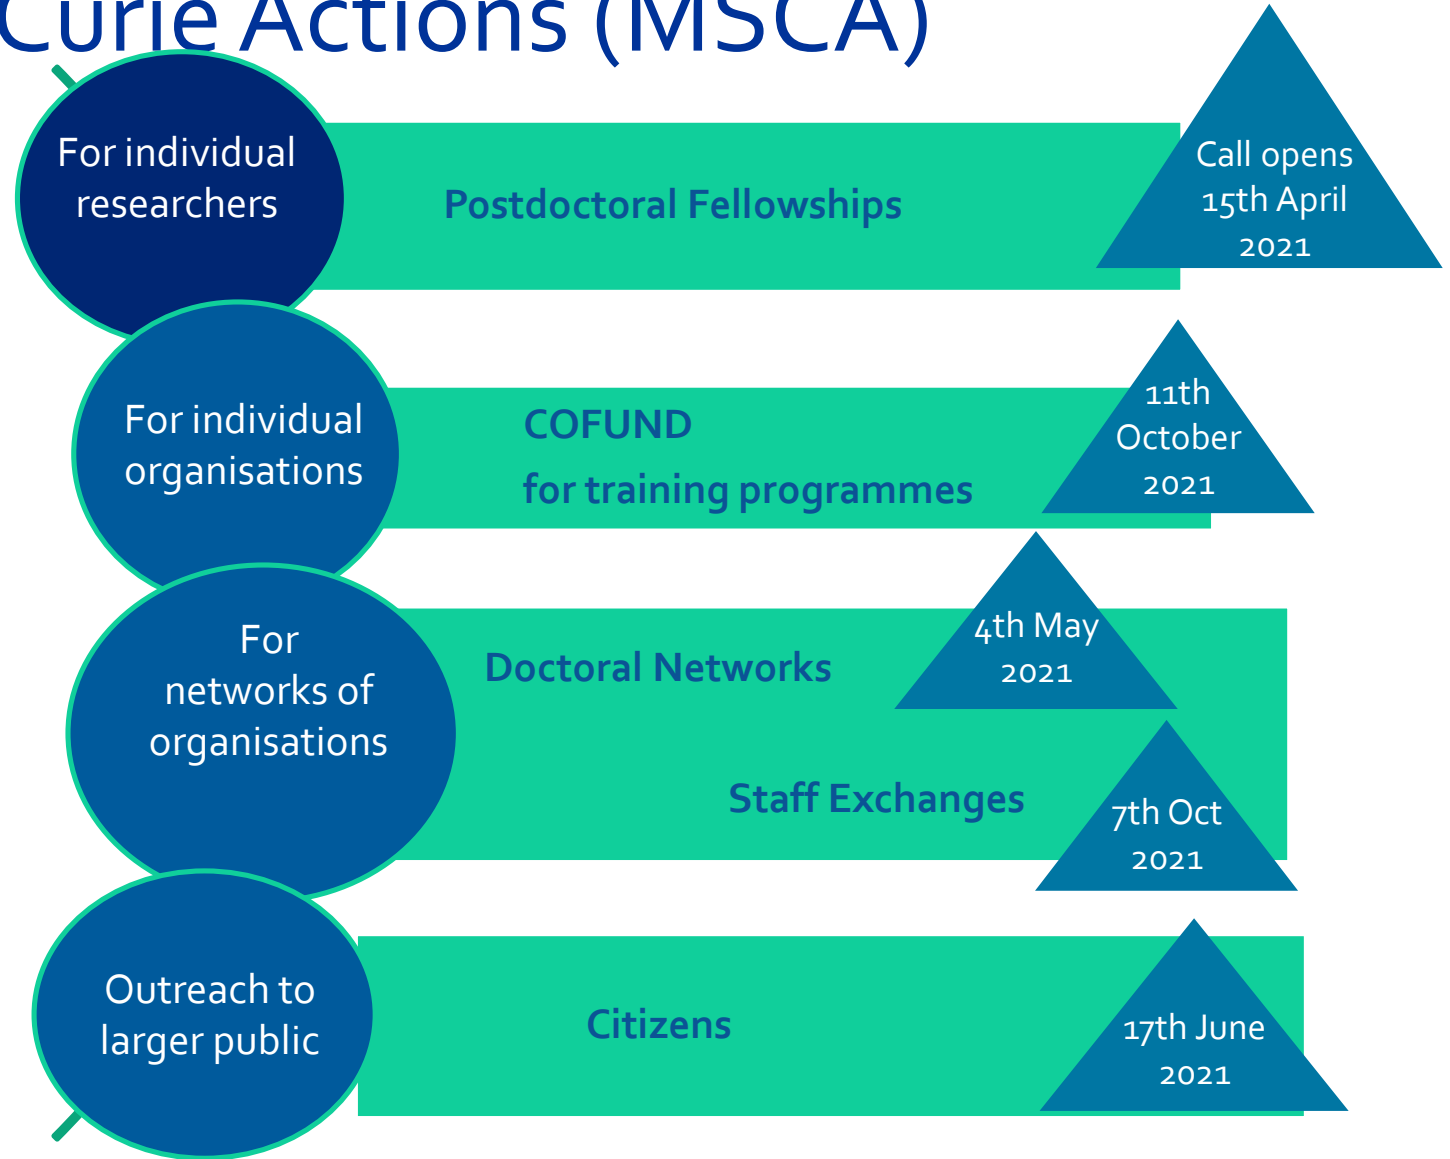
Curie Actions (MSCA)

For individual researchers

Postdoctoral Fellowships

Call opens 15th April 2021

For individual organisations

COFUND

for training programmes

11th October 2021

For networks of organisations

Doctoral Networks

4th May 2021

Staff Exchanges

7th Oct 2021

Outreach to larger public

Citizens

17th June 2021